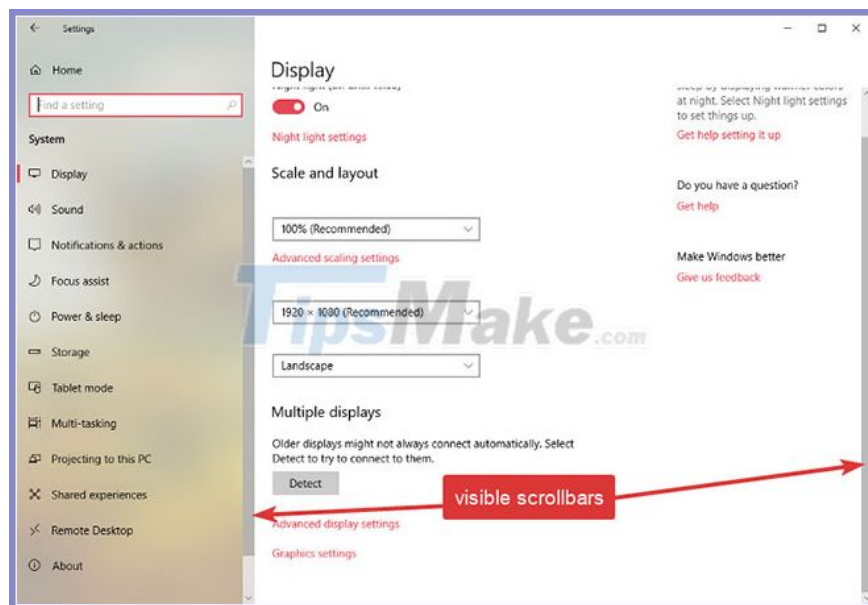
Settings

Home

Find a setting

System

Display

Sound

Notifications & actions

Focus assist

Power & sleep

Storage

Tablet mode

Multi-tasking

Projecting to this PC

Shared experiences

Remote Desktop

About

Display

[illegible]

On

Night light settings

Scale and layout

100% (Recommended)

Advanced scaling settings

1920 × 1080 (Recommended)

Landscape

Multiple displays

Older displays might not always connect automatically. Select Detect to try to connect to them.

Detect

Advanced display settings

Graphics settings

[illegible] at night. Select Night light settings to set things up.

Get help setting it up

Do you have a question?

Get help

Make Windows better

Give us feedback

visible scrollbars

TipsMake.com